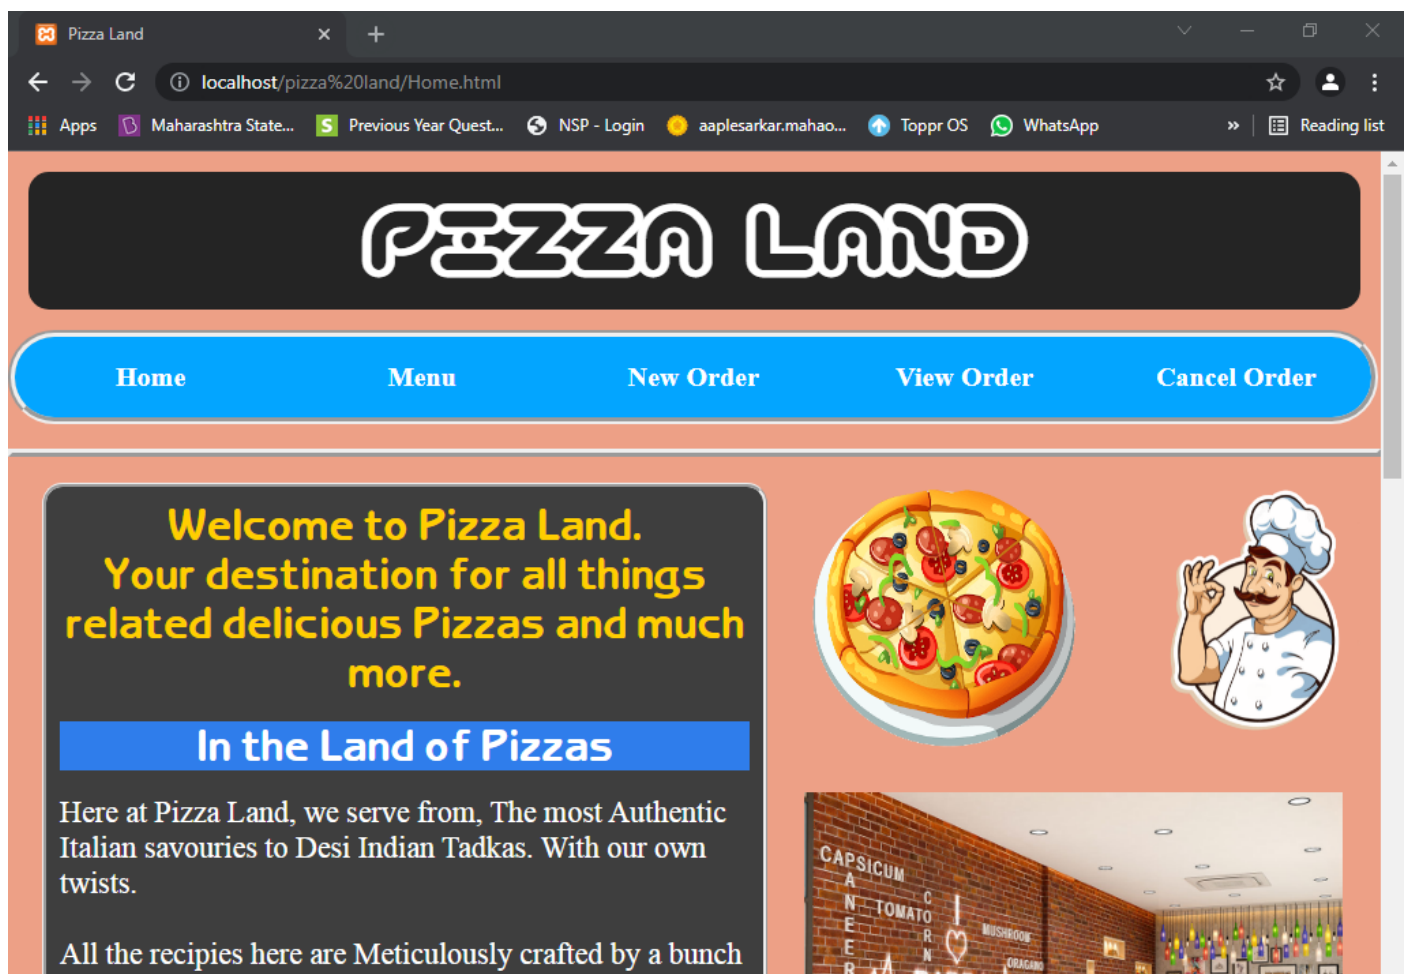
Pizza Land

localhost/pizza%20land/Home.html

Apps Maharashtra State... Previous Year Quest... NSP - Login aaplesarkar.mahao... Toppr OS WhatsApp » Reading list

PIZZA LAND

Home Menu New Order View Order Cancel Order

Welcome to Pizza Land.
Your destination for all things related delicious Pizzas and much more.

In the Land of Pizzas

Here at Pizza Land, we serve from, The most Authentic Italian savouries to Desi Indian Tadkas. With our own twists.

All the recipies here are Meticulously crafted by a bunch

CAPSICUM
ANEER
TOMATO
CORN
MUSHROOM
ORAGANO